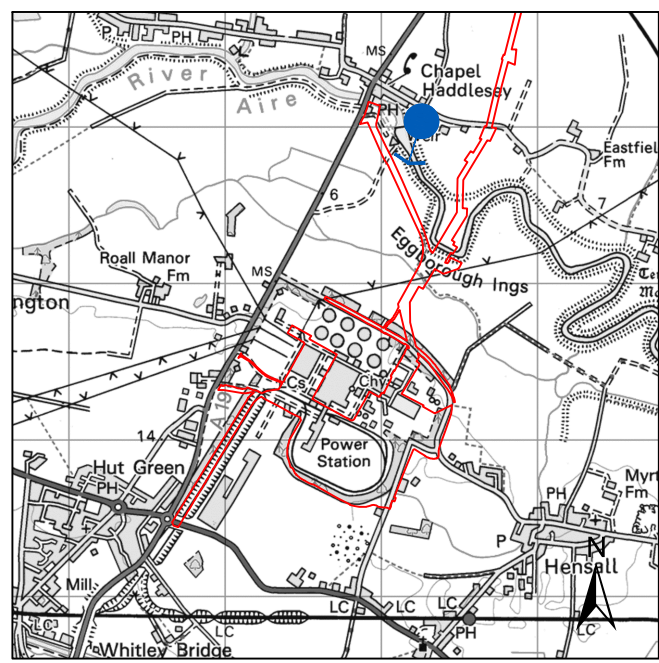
P
PH
MS
River Aire
Chapel Haddlesey
PH
Weir
Eastfield Fm
6
7
Eggborough Ings
Roall Manor Fm
MS
ngton
Cs
Chy
A19
14
Power Station
Hut Green
PH
PH
Myrt Fm
P
Hensall
N
Mill
LC
LC
LC
LC
PH
Whitley Bridge
LC
LC